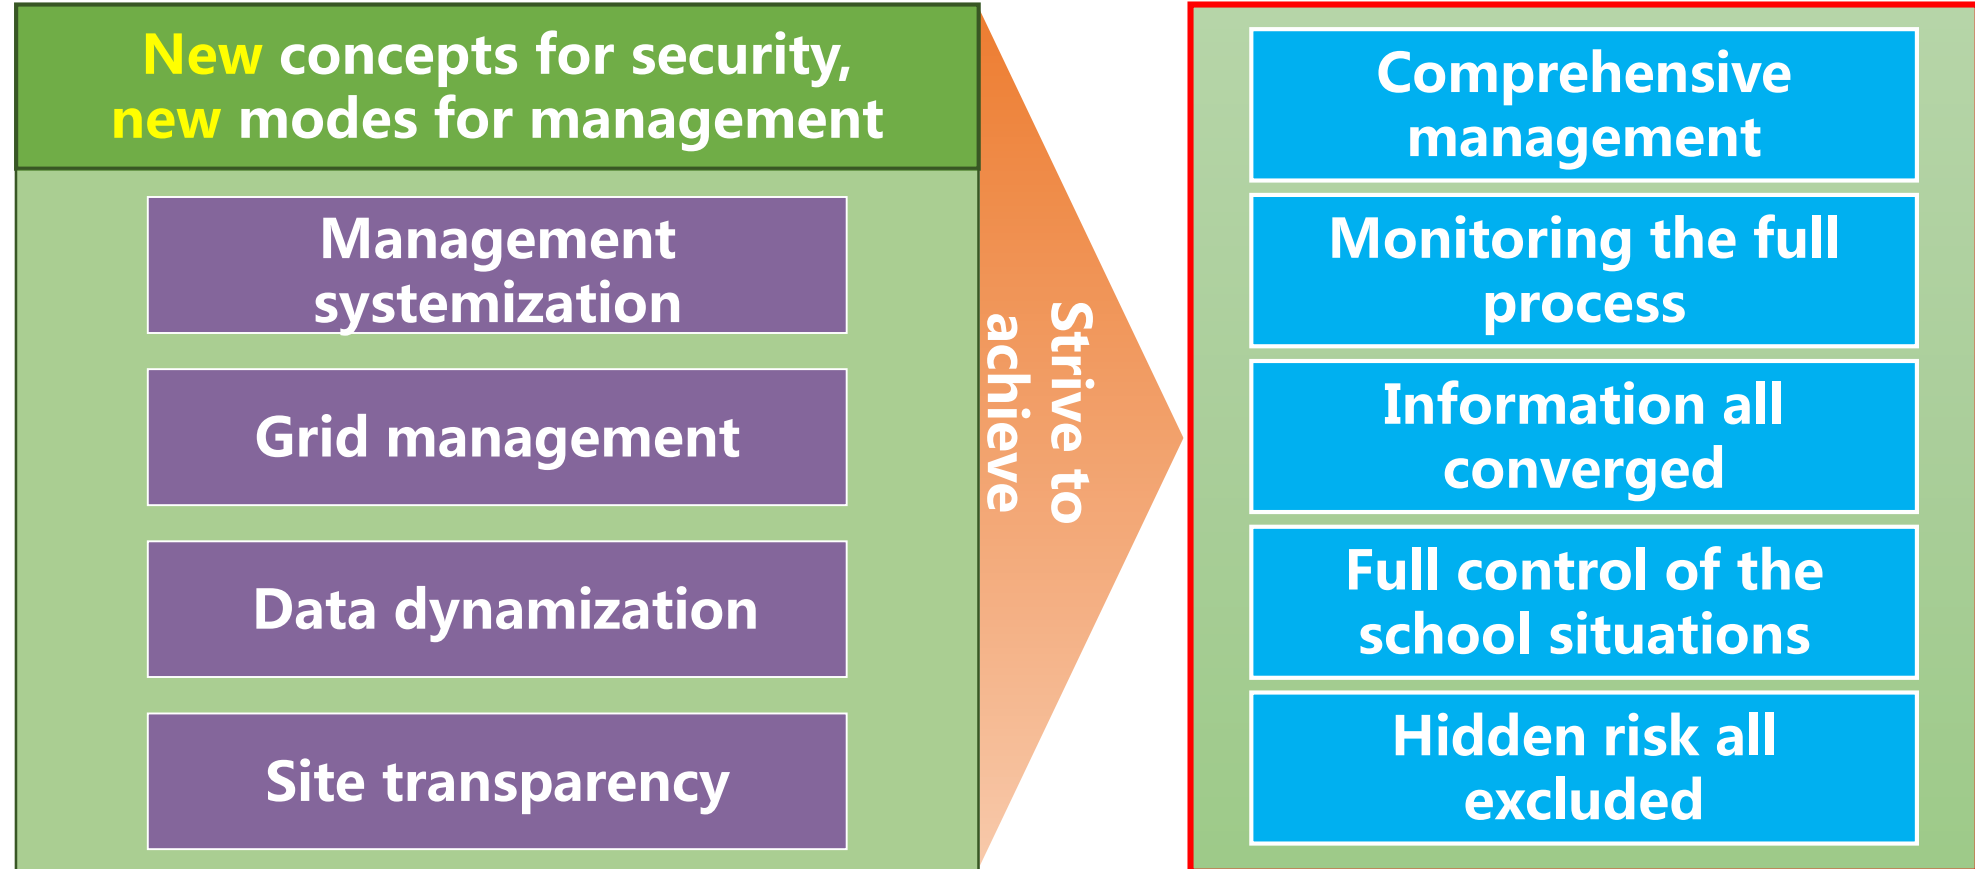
New concepts for security, new modes for management

Management systemization

Grid management

Data dynamization

Site transparency

Strive to achieve

Comprehensive management

Monitoring the full process

Information all converged

Full control of the school situations

Hidden risk all excluded